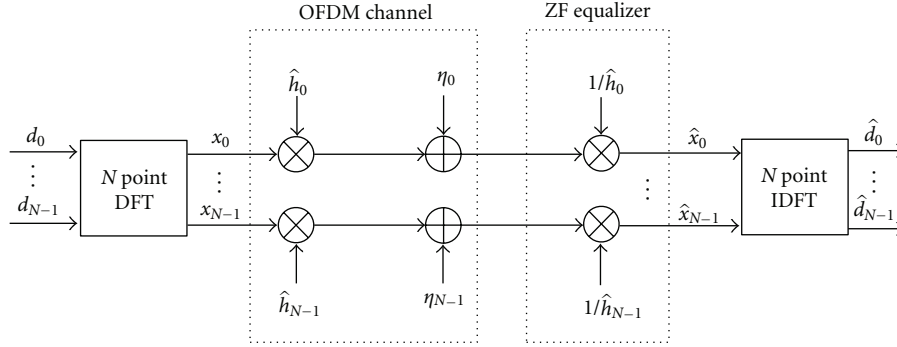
OFDM channel

ZF equalizer

$d_0$
$\vdots$
$d_{N-1}$

$N$ point DFT

$x_0$
$\vdots$
$x_{N-1}$

$\hat{h}_0$

$\eta_0$

$\hat{h}_{N-1}$

$\eta_{N-1}$

$1/\hat{h}_0$

$\vdots$

$1/\hat{h}_{N-1}$

$\hat{x}_0$

$\hat{x}_{N-1}$

$N$ point IDFT

$\hat{d}_0$
$\vdots$
$\hat{d}_{N-1}$